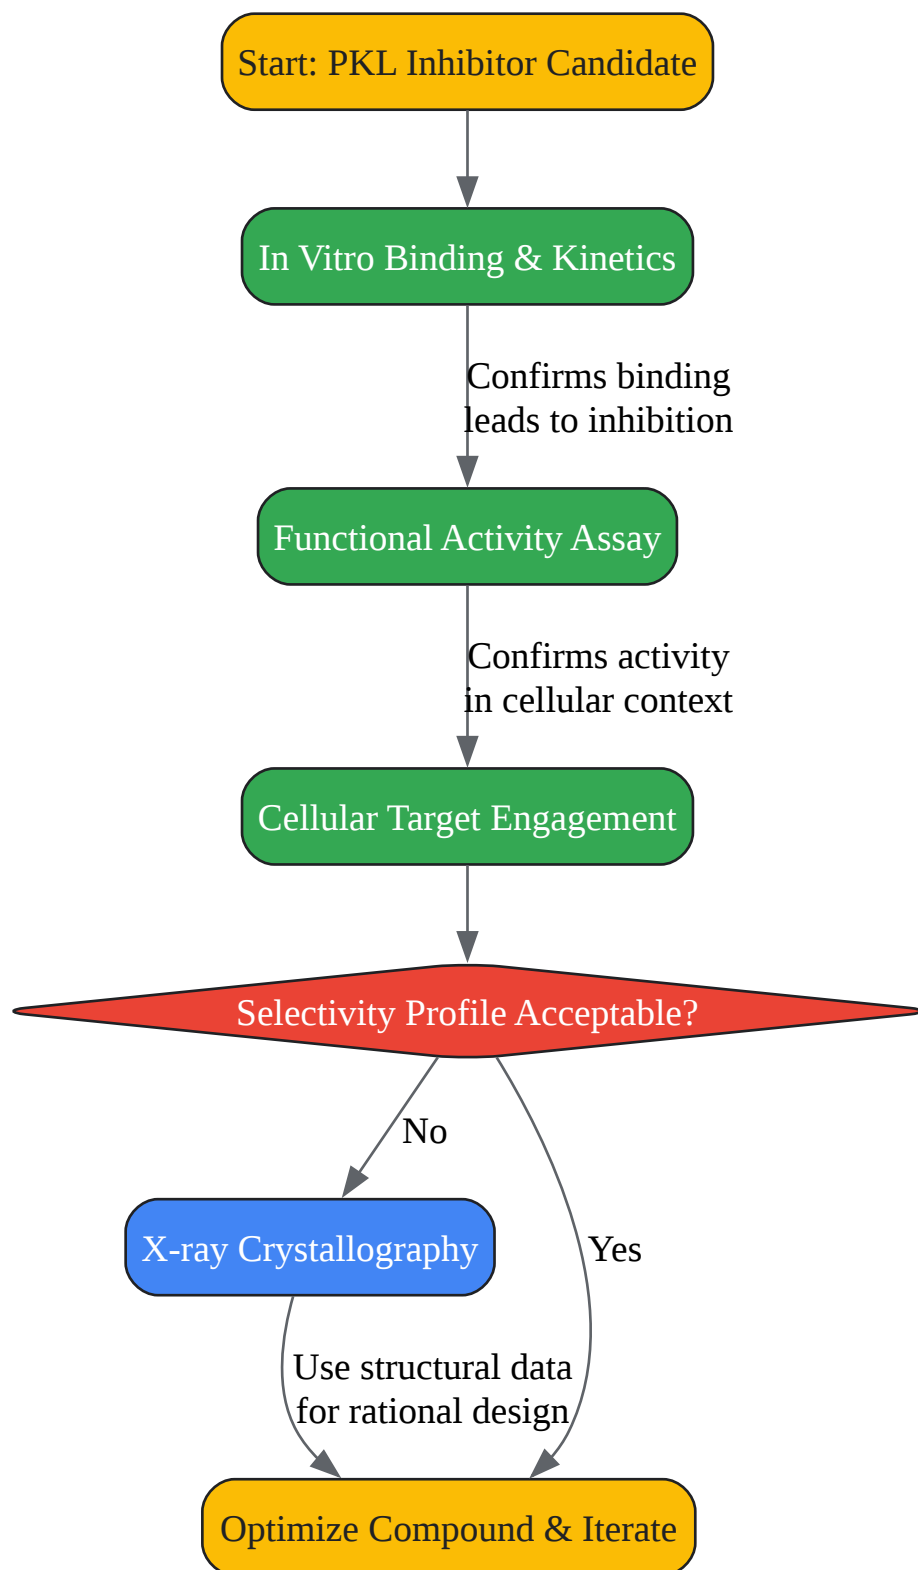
Start: PKL Inhibitor Candidate

In Vitro Binding & Kinetics

Confirms binding leads to inhibition

Functional Activity Assay

Confirms activity in cellular context

Cellular Target Engagement

Selectivity Profile Acceptable?

No

Yes

X-ray Crystallography

Use structural data for rational design

Optimize Compound & Iterate